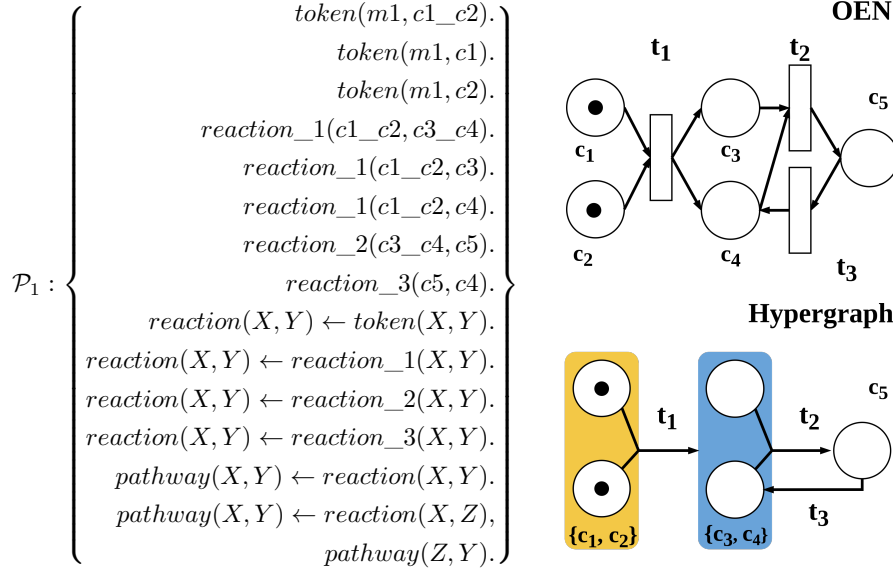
$\mathcal{P}_1 : \left\{ \begin{array}{r} token(m1, c1\_c2). \\ token(m1, c1). \\ token(m1, c2). \\ reaction\_1(c1\_c2, c3\_c4). \\ reaction\_1(c1\_c2, c3). \\ reaction\_1(c1\_c2, c4). \\ reaction\_2(c3\_c4, c5). \\ reaction\_3(c5, c4). \\ reaction(X, Y) \leftarrow token(X, Y). \\ reaction(X, Y) \leftarrow reaction\_1(X, Y). \\ reaction(X, Y) \leftarrow reaction\_2(X, Y). \\ reaction(X, Y) \leftarrow reaction\_3(X, Y). \\ pathway(X, Y) \leftarrow reaction(X, Y). \\ pathway(X, Y) \leftarrow reaction(X, Z), \\ pathway(Z, Y). \end{array} \right\}$

OEN

$t_1$ $t_2$ $c_5$ $c_1$ $c_3$ $c_2$ $c_4$ $t_3$

Hypergraph

$c_5$ $t_1$ $t_2$ $t_3$ $\{c_1, c_2\}$ $\{c_3, c_4\}$